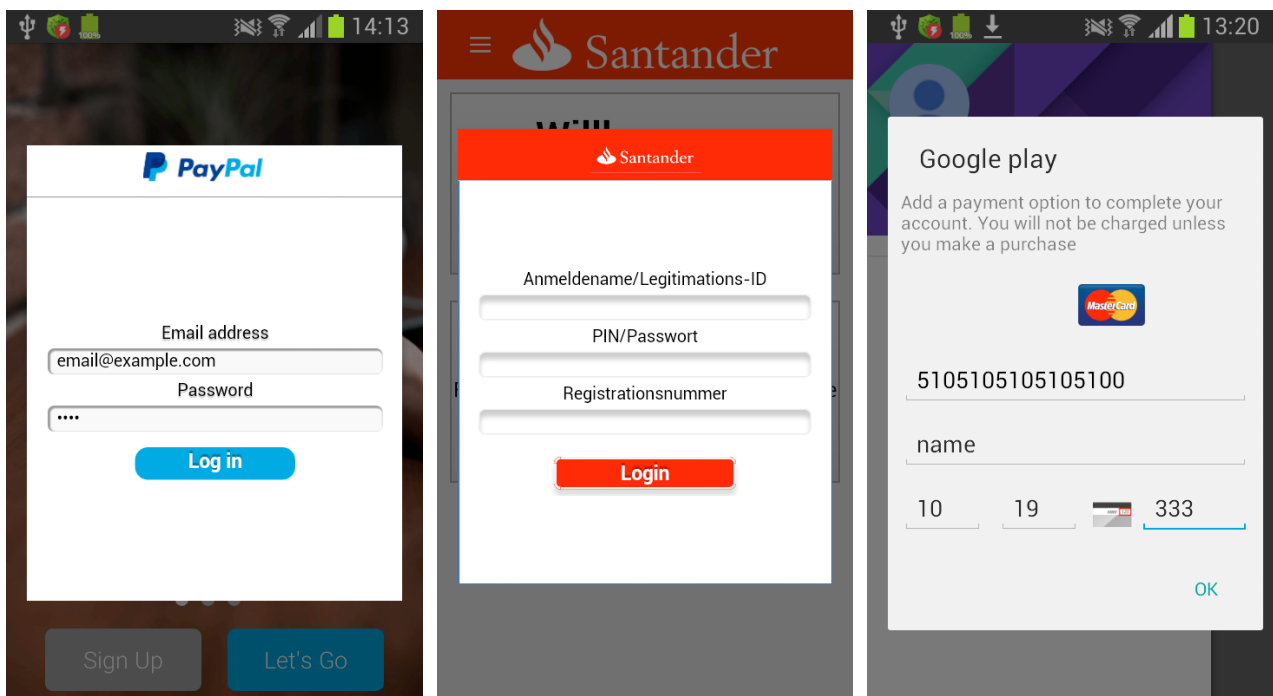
100% 14:13

PayPal

Email address

email@example.com

Password

••••

Log in

Sign Up

Let's Go

Santander

Will

Santander

Anmeldename/Legitimations-ID

PIN/Passwort

Registrationsnummer

Login

100% 13:20

Google play

Add a payment option to complete your account. You will not be charged unless you make a purchase

MasterCard

5105105105105100

name

10

19

333

OK